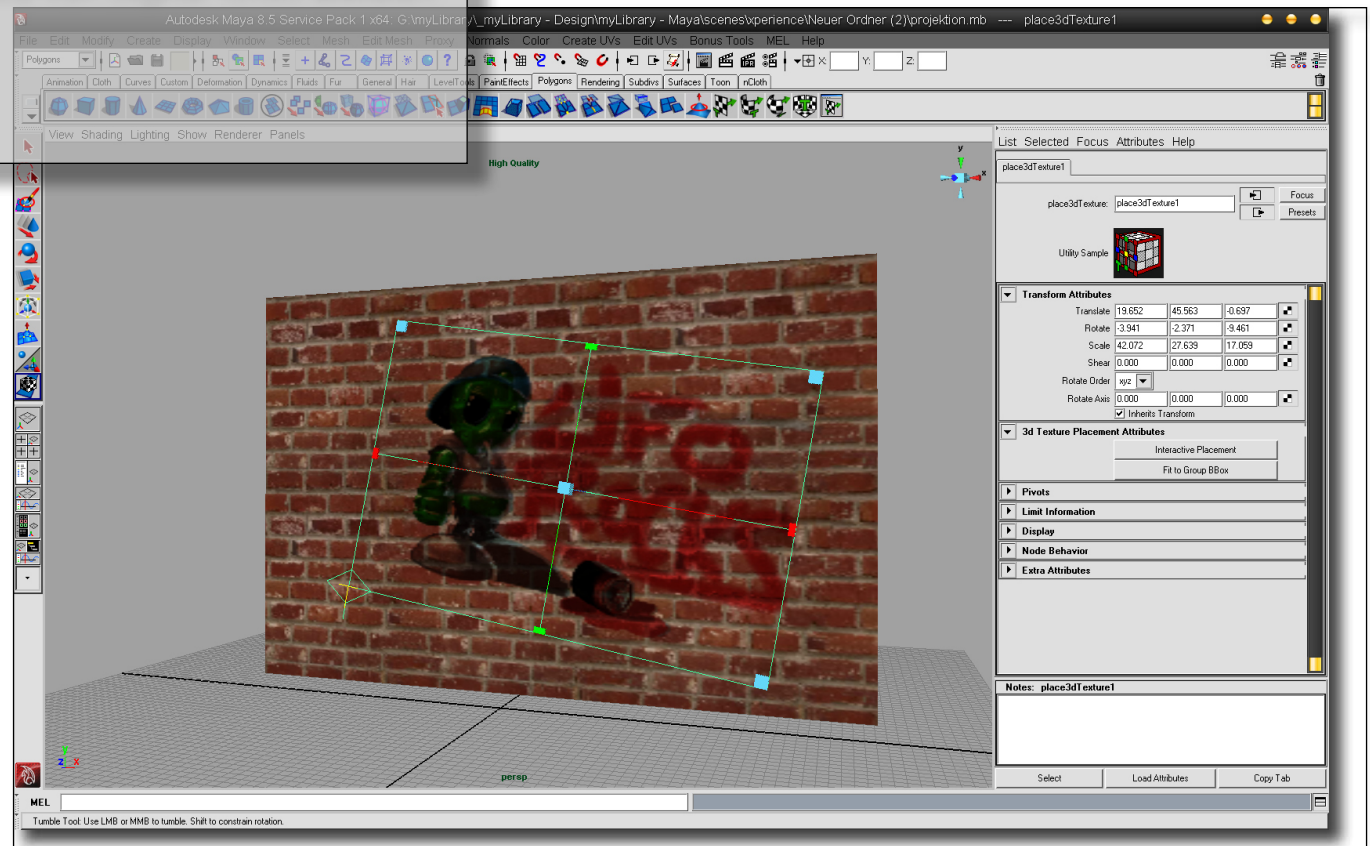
Autodesk Maya 8.5 Service Pack 1 x64 G:\myLibrary\_myLibrary - Design\myLibrary - Maya\scenes\xperience\Neuer Ordner (2)\projektion.mb --- place3dTexture1

File Edit Modify Create Display Window Select Mesh Edit Mesh Proxy Normals Color Create UVs Edit UVs Bonus Tools MEL Help

Polygons

X: Y: Z:

Animation Cloth Curves Custom Deformation Dynamics Fluids Fur General Hair LevelTools PaintEffects Polygons Rendering Subdivs Surfaces Toon nCloth

View Shading Lighting Show Renderer Panels

High Quality

persp

List Selected Focus Attributes Help

place3dTexture1

place3dTexture: place3dTexture1

Focus

Presets

Utility Sample

Transform Attributes

| | | | |
|---|---|---|---|
| Translate | 19.652 | 45.563 | -0.697 |
| Rotate | -3.941 | -2.371 | -9.461 |
| Scale | 42.072 | 27.639 | 17.059 |
| Shear | 0.000 | 0.000 | 0.000 |

Rotate Order xyz

| | | | |
|---|---|---|---|
| Rotate Axis | 0.000 | 0.000 | 0.000 |

Inherits Transform

3d Texture Placement Attributes

Interactive Placement

Fit to Group BBox

Pivots

Limit Information

Display

Node Behavior

Extra Attributes

Notes: place3dTexture1

Select Load Attributes Copy Tab

MEL

Tumble Tool: Use LMB or MMB to tumble. Shift to constrain rotation.